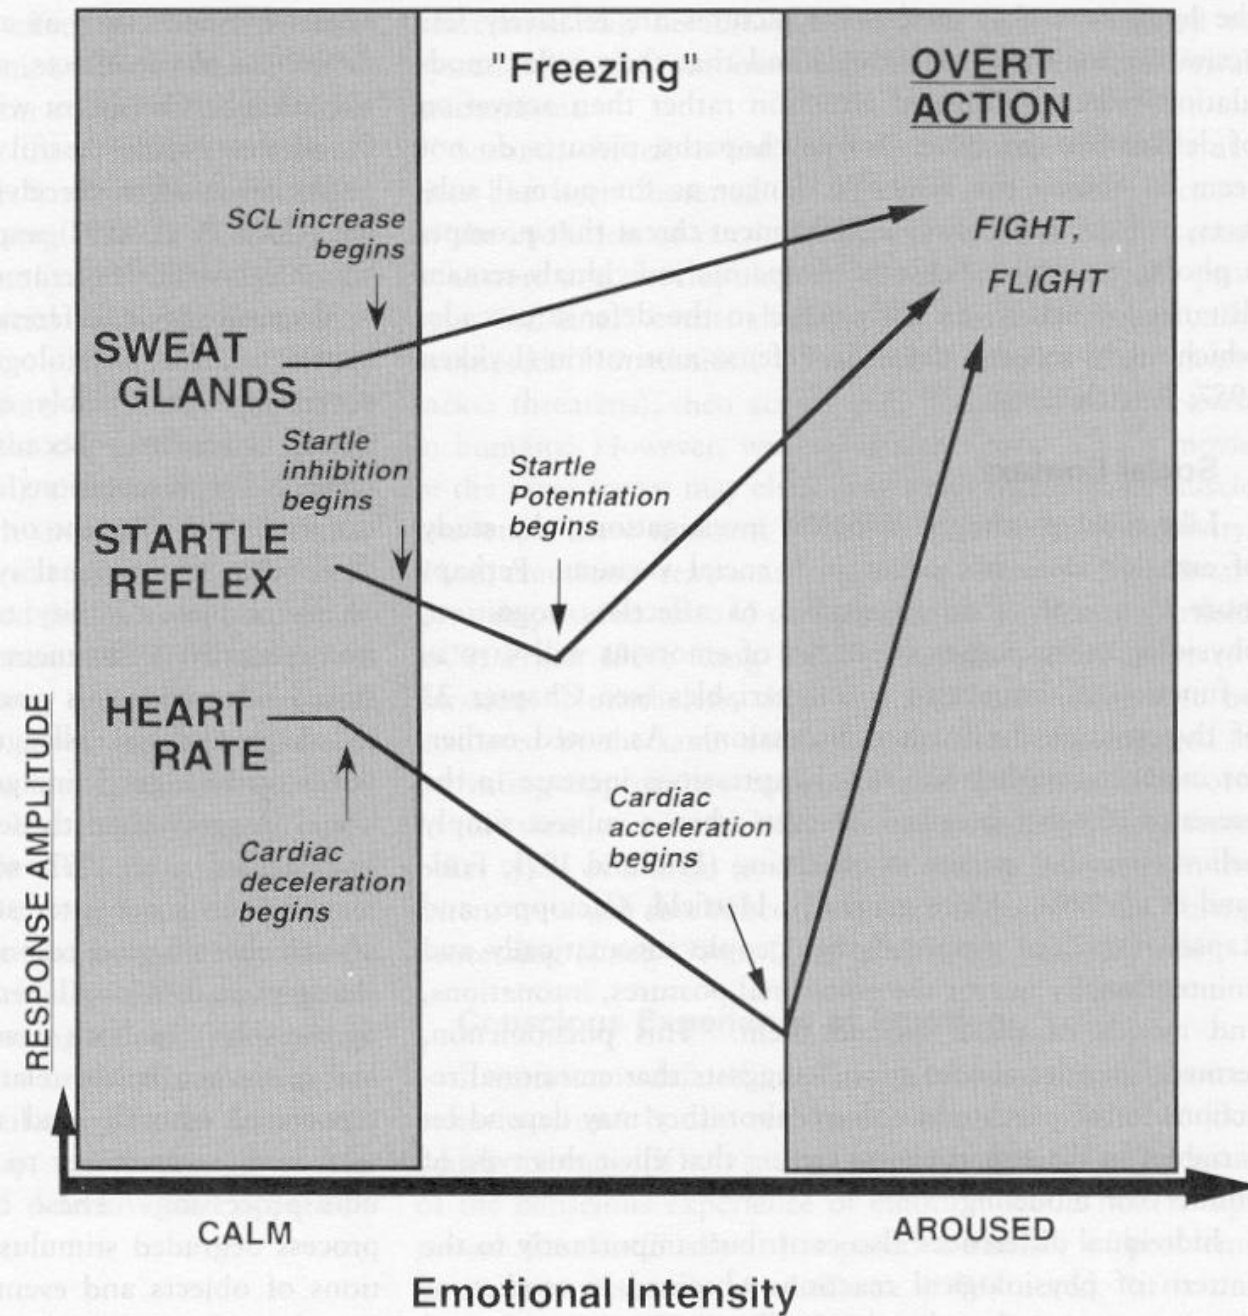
"Freezing"

OVERT ACTION

SCL increase begins

FIGHT, FLIGHT

SWEAT GLANDS

Startle inhibition begins

Startle Potentiation begins

STARTLE REFLEX

HEART RATE

Cardiac acceleration begins

Cardiac deceleration begins

RESPONSE AMPLITUDE

CALM

AROUSED

Emotional Intensity